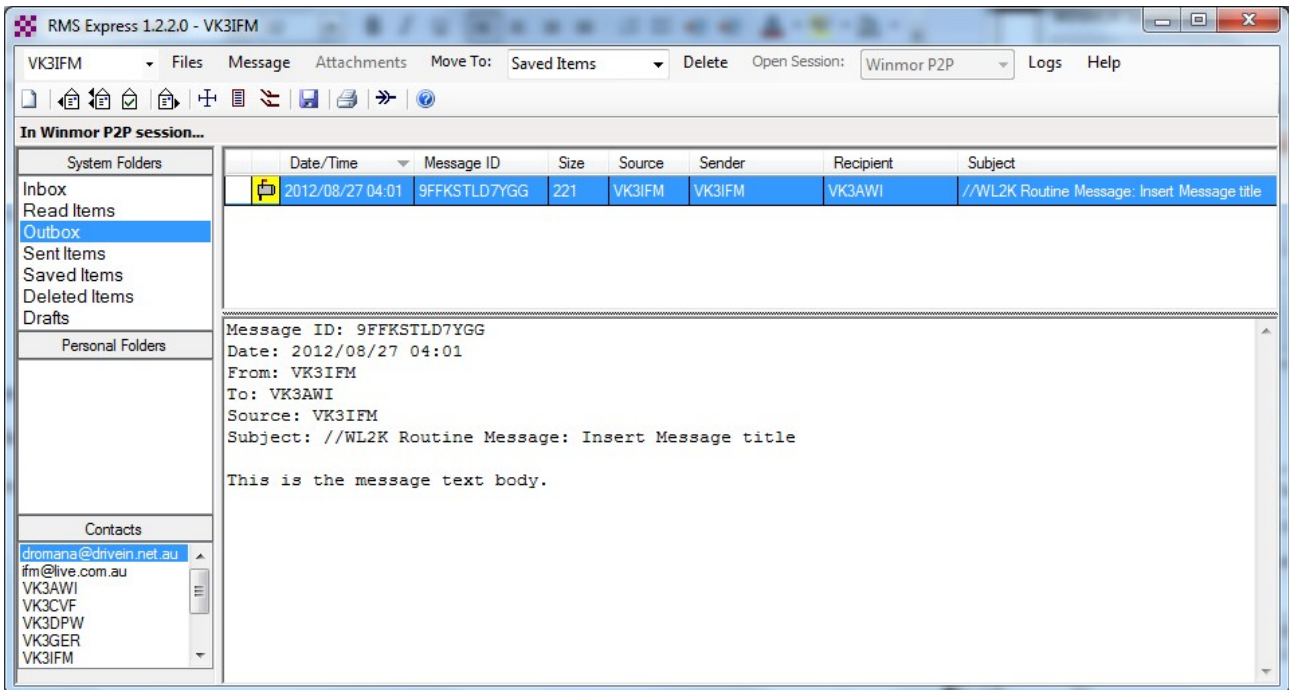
RMS Express 1.2.2.0 - VK3IFM

VK3IFM Files Message Attachments Move To: Saved Items Delete Open Session: Winmor P2P Logs Help

In Winmor P2P session...

System Folders
Inbox
Read Items
Outbox
Sent Items
Saved Items
Deleted Items
Drafts

Personal Folders

Contacts
dromana@drivein.net.au
ifm@live.com.au
VK3AWI
VK3CVF
VK3DPW
VK3GER
VK3IFM

| Date/Time | Message ID | Size | Source | Sender | Recipient | Subject |
|---|---|---|---|---|---|---|
| 2012/08/27 04:01 | 9FFKSTLD7YGG | 221 | VK3IFM | VK3IFM | VK3AWI | //WL2K Routine Message: Insert Message title |

Message ID: 9FFKSTLD7YGG
Date: 2012/08/27 04:01
From: VK3IFM
To: VK3AWI
Source: VK3IFM
Subject: //WL2K Routine Message: Insert Message title

This is the message text body.